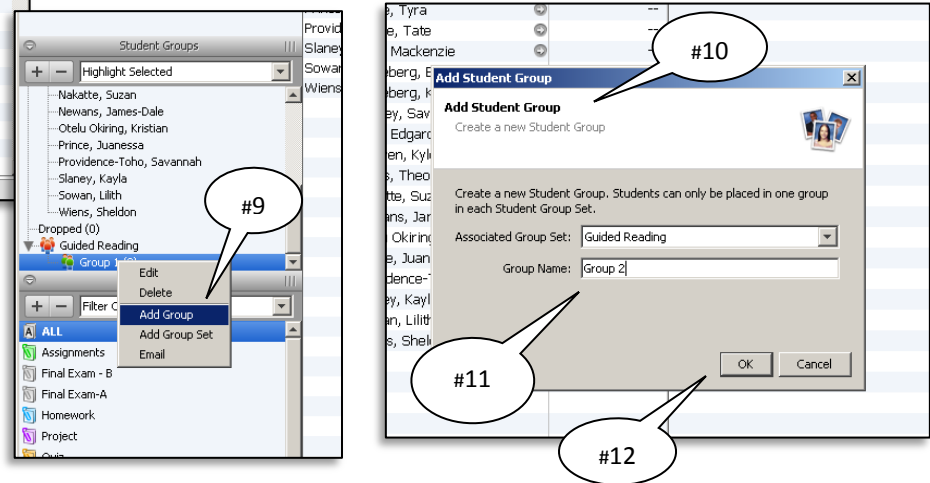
Student Groups

Highlight Selected

Nakatte, Suzan
Newans, James-Dale
Otelu Okiring, Kristian
Prince, Juanessa
Providence-Toho, Savannah
Slaney, Kayla
Sowan, Lilith
Wiens, Sheldon
Dropped (0)
Guided Reading
Group 1 (0)

Edit
Delete
Add Group
Add Group Set
Email

#9

Filter C

ALL
Assignments
Final Exam - B
Final Exam-A
Homework
Project

Provid
Slaney
Sowan
Wiens

e, Tyra
e, Tate
Mackenzie
eberg, E
berg, K
ey, Sav
Edgard
en, Kyl
s, Theo
tte, Suz
ans, Jar
Okiring
e, Juan
dence-T
ey, Kayl
an, Lilith
s, Shel

#10

Add Student Group

Add Student Group
Create a new Student Group

Create a new Student Group. Students can only be placed in one group in each Student Group Set.

Associated Group Set: Guided Reading

Group Name: Group 2

#11

OK
Cancel

#12